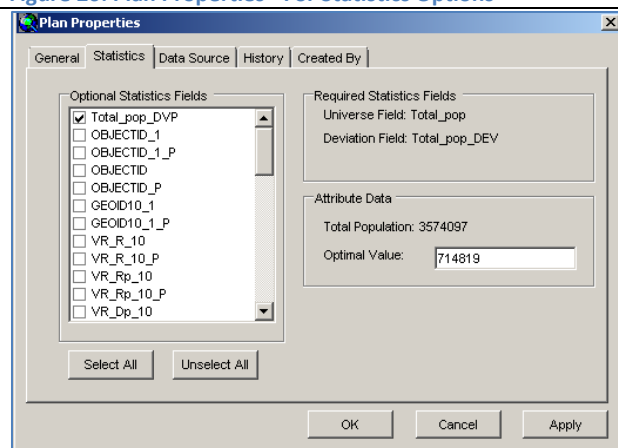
Figure 29: Plan Properties - Tel Statistics Options

Plan Properties

General | Statistics | Data Source | History | Created By

Optional Statistics Fields
☑ Total_pop_DVP
☐ OBJECTID_1
☐ OBJECTID_1_P
☐ OBJECTID
☐ OBJECTID_P
☐ GEOID10_1
☐ GEOID10_1_P
☐ VR_R_10
☐ VR_R_10_P
☐ VR_Rp_10
☐ VR_Rp_10_P
☐ VR_Dp_10

Select All | Unselect All

Required Statistics Fields
Universe Field: Total_pop
Deviation Field: Total_pop_DEV

Attribute Data
Total Population: 3574097
Optimal Value: 714819

OK | Cancel | Apply